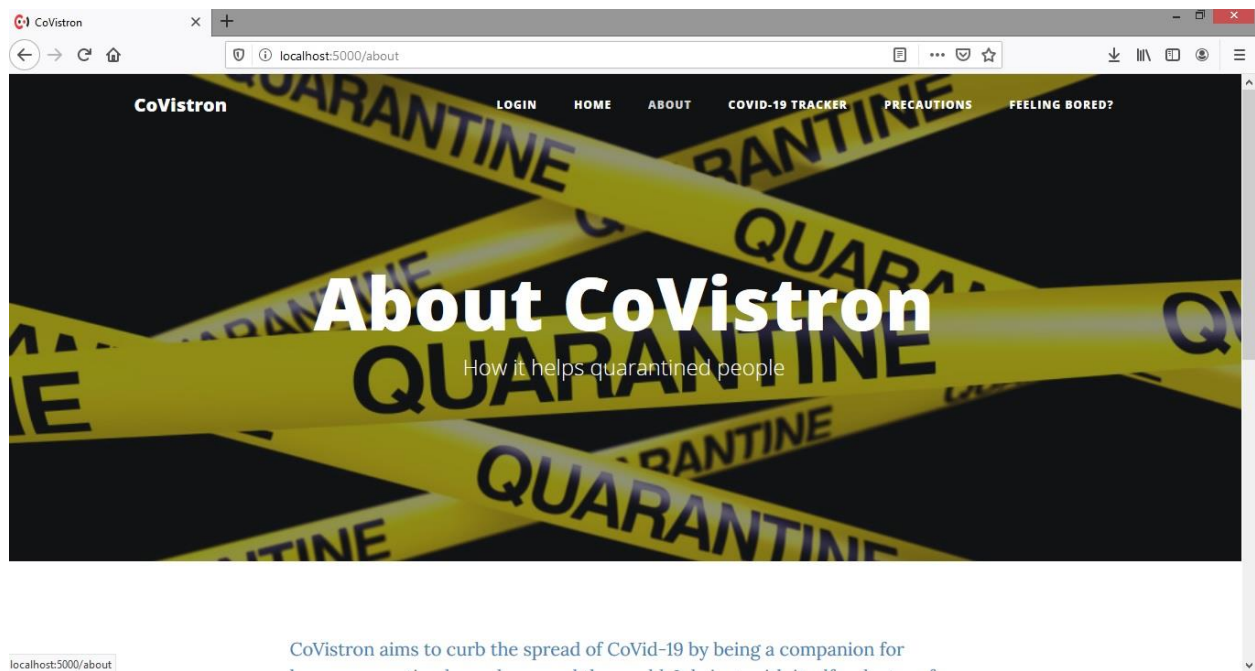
CoVistron

localhost:5000/about

CoVistron

LOGIN HOME ABOUT COVID-19 TRACKER PRECAUTIONS FEELING BORED?

QUARANTINE

About CoVistron

How it helps quarantined people

CoVistron aims to curb the spread of CoVid-19 by being a companion for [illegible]

localhost:5000/about